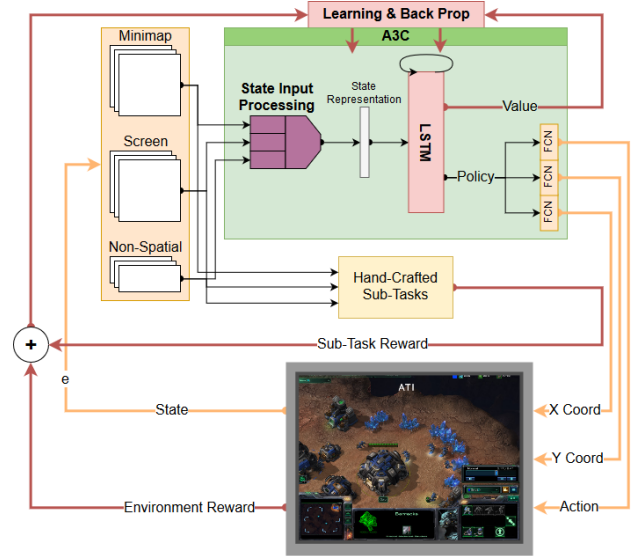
Learning & Back Prop

A3C

Minimap

Screen

Non-Spatial

State Input Processing

State Representation

LSTM

Value

Policy

FCN

FCN

FCN

Hand-Crafted Sub-Tasks

+

Sub-Task Reward

e

State

ATI

X Coord

Y Coord

Action

Environment Reward